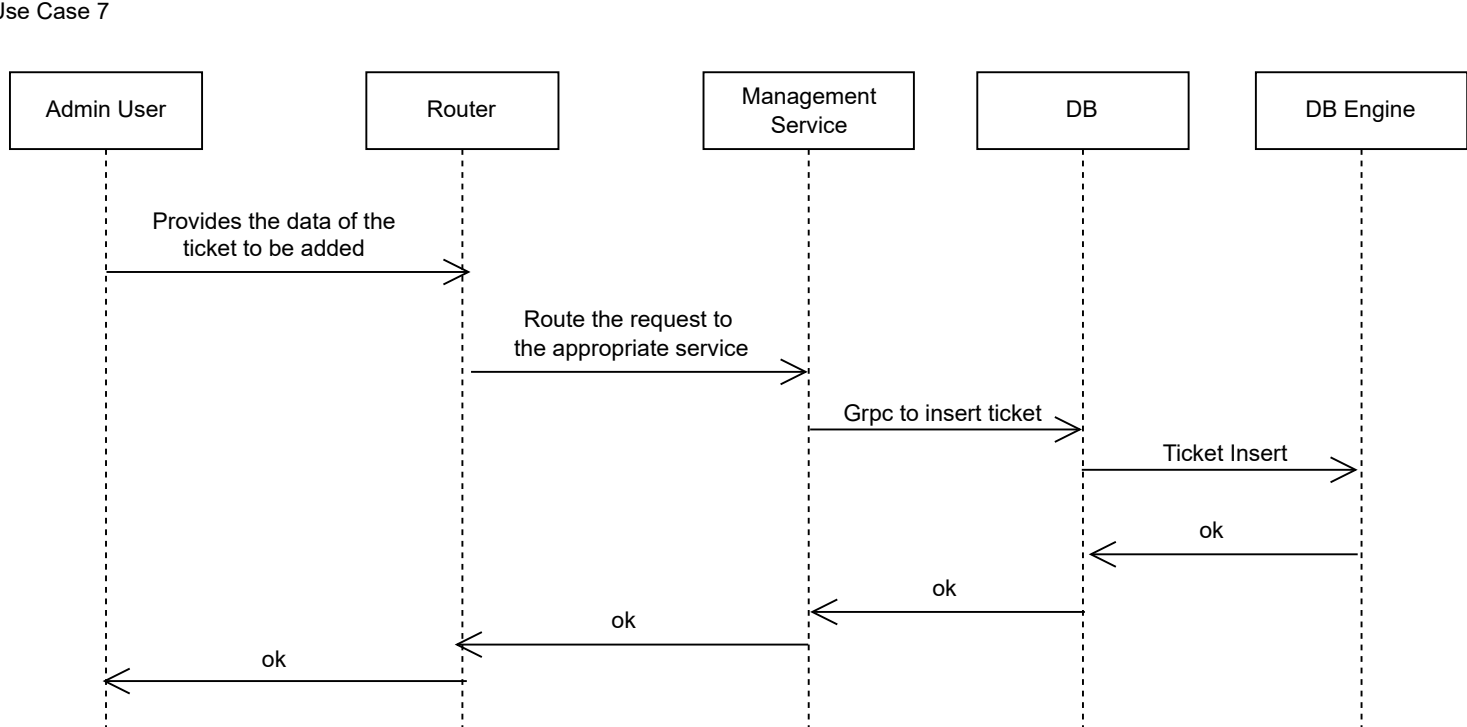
Jse Case 7

Admin User

Router

Management Service

DB

DB Engine

Provides the data of the ticket to be added

Route the request to the appropriate service

Grpc to insert ticket

Ticket Insert

ok

ok

ok

ok